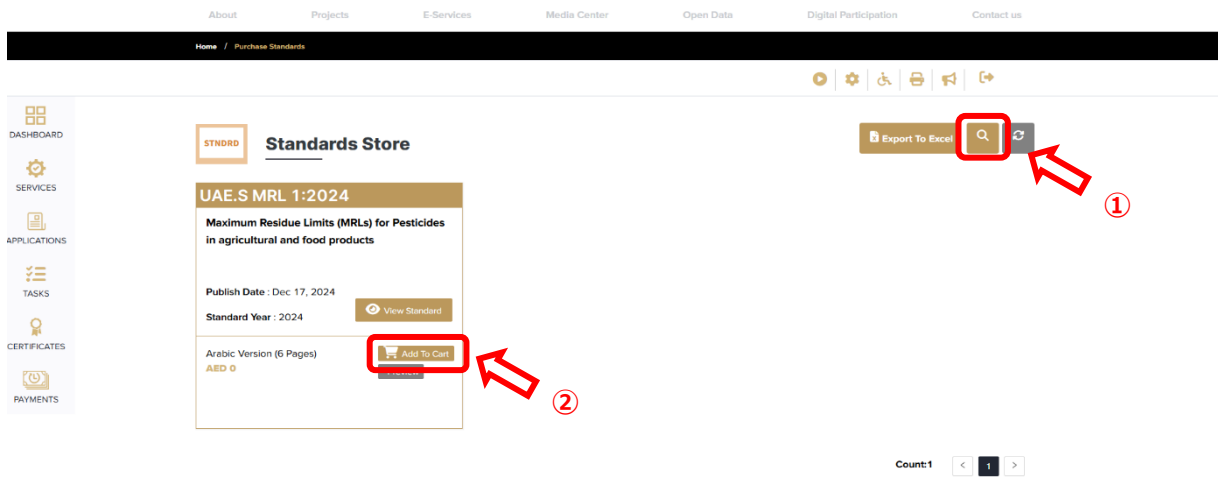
About Projects E-Services Media Center Open Data Digital Participation Contact us

Home / Purchase Standards

DASHBOARD
SERVICES
APPLICATIONS
TASKS
CERTIFICATES
PAYMENTS

STNDRD

Standards Store

Export To Excel

①

UAE.S MRL 1:2024

Maximum Residue Limits (MRLs) for Pesticides in agricultural and food products

Publish Date : Dec 17, 2024

Standard Year : 2024

View Standard

Arabic Version (6 Pages)
AED 0

Add To Cart

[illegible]

②

Count:1

< 1 >